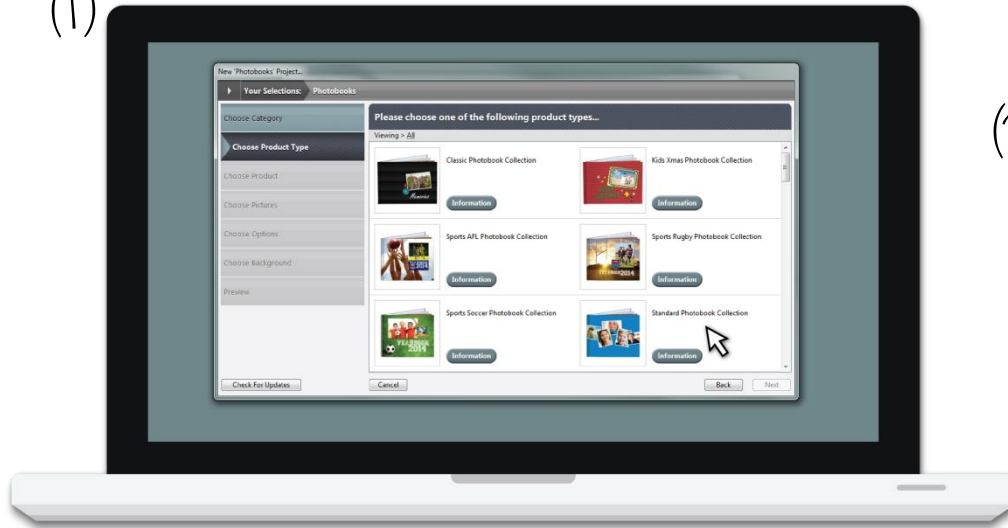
(1)

New 'Photobooks' Project...

Your Selections: Photobooks

Choose Category
Choose Product Type
Choose Product
Choose Pictures
Choose Options
Choose Background
Preview

Please choose one of the following product types...

Viewing > All

Classic Photobook Collection
Information

Kids Xmas Photobook Collection
Information

Sports AFL Photobook Collection
Information

Sports Rugby Photobook Collection
Information

Sports Soccer Photobook Collection
Information

Standard Photobook Collection
Information

Check For Updates
Cancel
Back
Next

(2